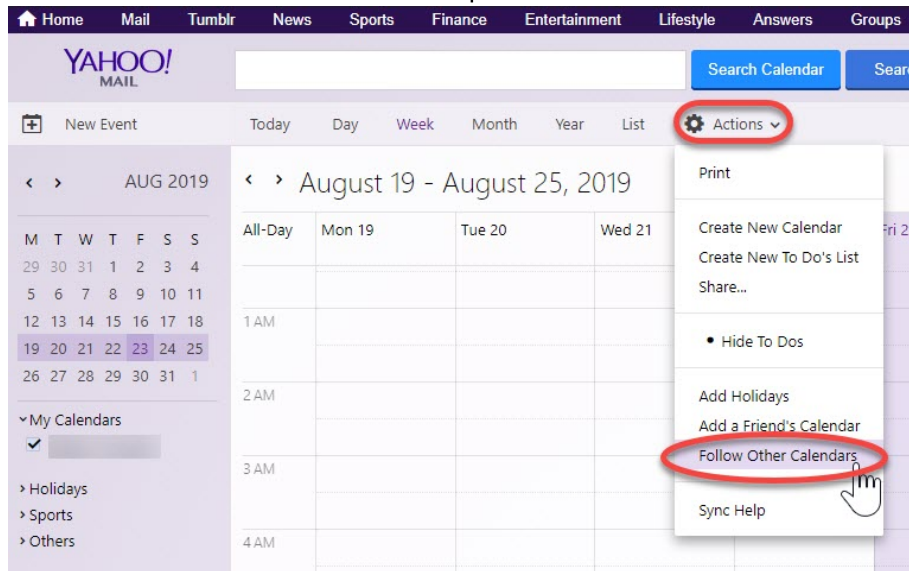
Home Mail Tumblr News Sports Finance Entertainment Lifestyle Answers Groups

YAHOO! MAIL

Search Calendar Sear

New Event Today Day Week Month Year List Actions

AUG 2019

| M | T | W | T | F | S | S |
|---|---|---|---|---|---|---|
| 29 | 30 | 31 | 1 | 2 | 3 | 4 |
| 5 | 6 | 7 | 8 | 9 | 10 | 11 |
| 12 | 13 | 14 | 15 | 16 | 17 | 18 |
| 19 | 20 | 21 | 22 | 23 | 24 | 25 |
| 26 | 27 | 28 | 29 | 30 | 31 | 1 |

My Calendars

Holidays
Sports
Others

August 19 - August 25, 2019

All-Day Mon 19 Tue 20 Wed 21 Fri 2

1 AM
2 AM
3 AM
4 AM

Print

Create New Calendar
Create New To Do's List
Share...

Hide To Dos

Add Holidays
Add a Friend's Calendar
Follow Other Calendars

Sync Help